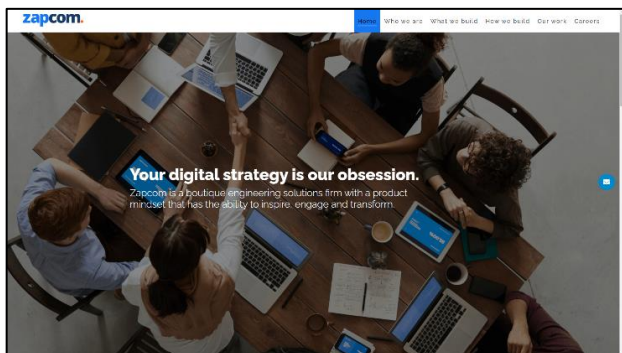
zapcom.

Home Who we are What we build How we build Our work Careers

Your digital strategy is our obsession.

Zapcom is a boutique engineering solutions firm with a product mindset that has the ability to inspire, engage and transform.